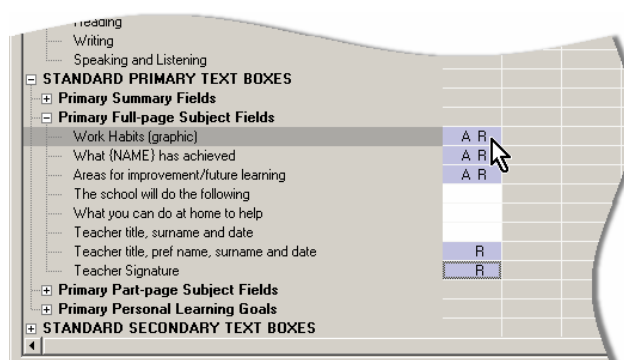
Reading
Writing
Speaking and Listening
STANDARD PRIMARY TEXT BOXES
Primary Summary Fields
Primary Full-page Subject Fields
Work Habits (graphic) A R
What {NAME} has achieved A R
Areas for improvement/future learning A R
The school will do the following
What you can do at home to help
Teacher title, surname and date
Teacher title, pref name, surname and date R
Teacher Signature R
Primary Part-page Subject Fields
Primary Personal Learning Goals
STANDARD SECONDARY TEXT BOXES